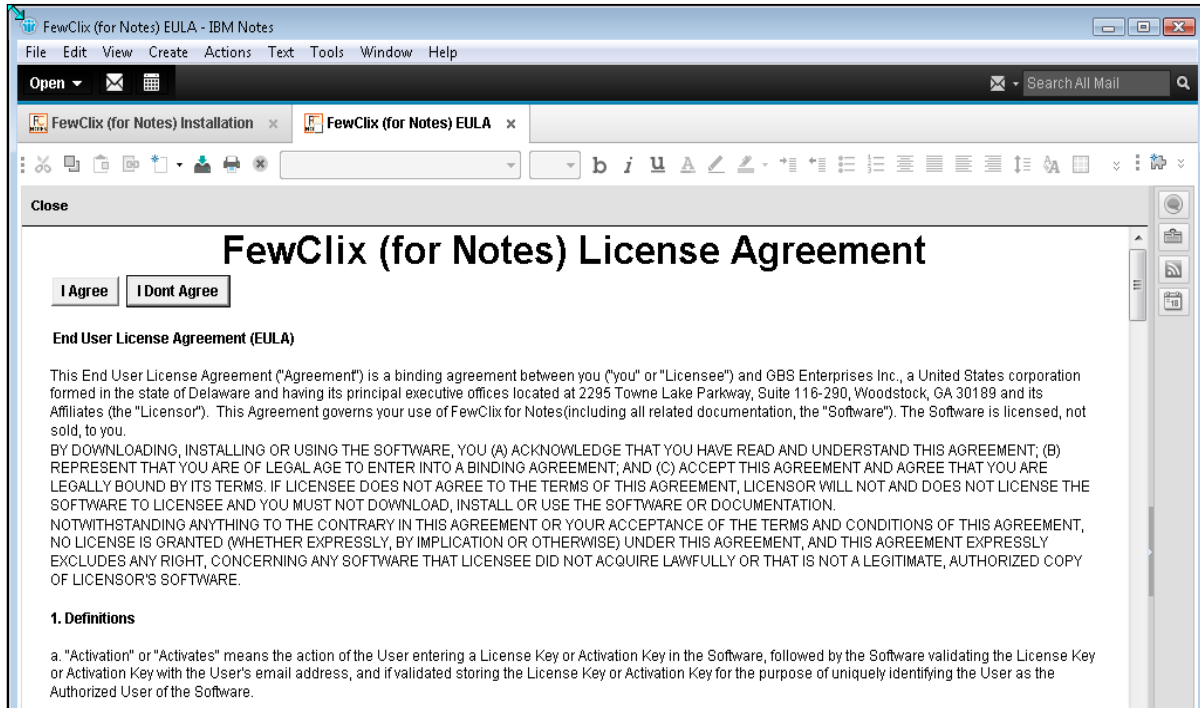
FewClix (for Notes) EULA - IBM Notes

File Edit View Create Actions Text Tools Window Help

Open

Search All Mail

FewClix (for Notes) Installation ×

FewClix (for Notes) EULA ×

b i u

Close

FewClix (for Notes) License Agreement

I Agree

I Dont Agree

End User License Agreement (EULA)

This End User License Agreement ("Agreement") is a binding agreement between you ("you" or "Licensee") and GBS Enterprises Inc., a United States corporation formed in the state of Delaware and having its principal executive offices located at 2295 Towne Lake Parkway, Suite 116-290, Woodstock, GA 30189 and its Affiliates (the "Licensor"). This Agreement governs your use of FewClix for Notes(including all related documentation, the "Software"). The Software is licensed, not sold, to you.
BY DOWNLOADING, INSTALLING OR USING THE SOFTWARE, YOU (A) ACKNOWLEDGE THAT YOU HAVE READ AND UNDERSTAND THIS AGREEMENT; (B) REPRESENT THAT YOU ARE OF LEGAL AGE TO ENTER INTO A BINDING AGREEMENT; AND (C) ACCEPT THIS AGREEMENT AND AGREE THAT YOU ARE LEGALLY BOUND BY ITS TERMS. IF LICENSEE DOES NOT AGREE TO THE TERMS OF THIS AGREEMENT, LICENSOR WILL NOT AND DOES NOT LICENSE THE SOFTWARE TO LICENSEE AND YOU MUST NOT DOWNLOAD, INSTALL OR USE THE SOFTWARE OR DOCUMENTATION.
NOTWITHSTANDING ANYTHING TO THE CONTRARY IN THIS AGREEMENT OR YOUR ACCEPTANCE OF THE TERMS AND CONDITIONS OF THIS AGREEMENT, NO LICENSE IS GRANTED (WHETHER EXPRESSLY, BY IMPLICATION OR OTHERWISE) UNDER THIS AGREEMENT, AND THIS AGREEMENT EXPRESSLY EXCLUDES ANY RIGHT, CONCERNING ANY SOFTWARE THAT LICENSEE DID NOT ACQUIRE LAWFULLY OR THAT IS NOT A LEGITIMATE, AUTHORIZED COPY OF LICENSOR'S SOFTWARE.

1. Definitions

a. "Activation" or "Activates" means the action of the User entering a License Key or Activation Key in the Software, followed by the Software validating the License Key or Activation Key with the User's email address, and if validated storing the License Key or Activation Key for the purpose of uniquely identifying the User as the Authorized User of the Software.